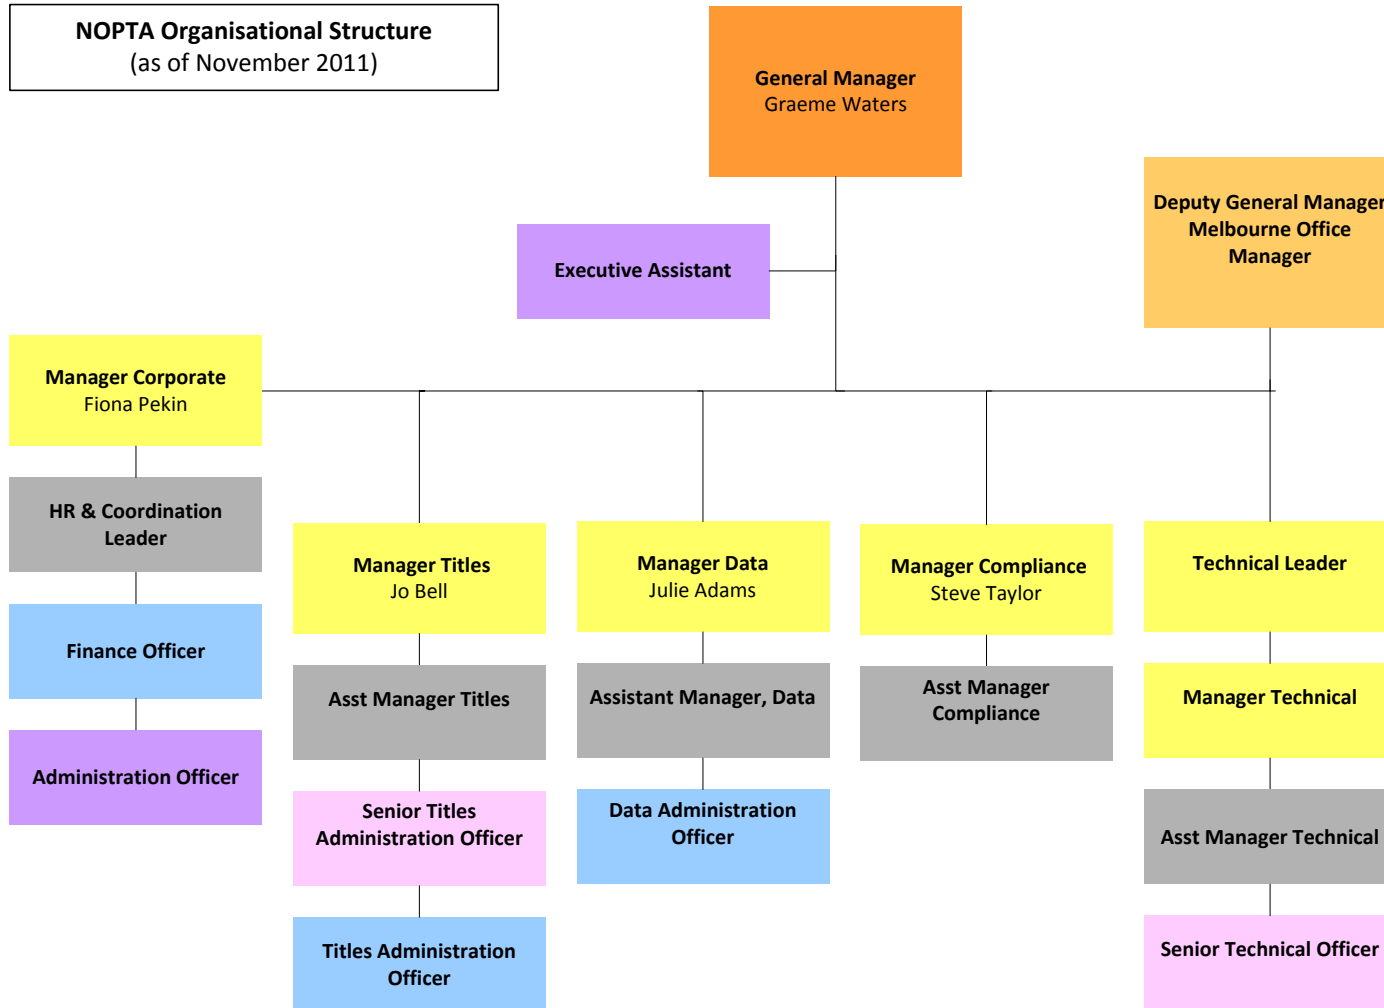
NOPTA Organisational Structure
(as of November 2011)

General Manager
Graeme Waters

Executive Assistant

Deputy General Manager
Melbourne Office
Manager

Manager Corporate
Fiona Pekin

HR & Coordination Leader

Finance Officer

Administration Officer

Manager Titles
Jo Bell

Asst Manager Titles

Senior Titles Administration Officer

Titles Administration Officer

Manager Data
Julie Adams

Assistant Manager, Data

Data Administration Officer

Manager Compliance
Steve Taylor

Asst Manager Compliance

Technical Leader

Manager Technical

Asst Manager Technical

Senior Technical Officer